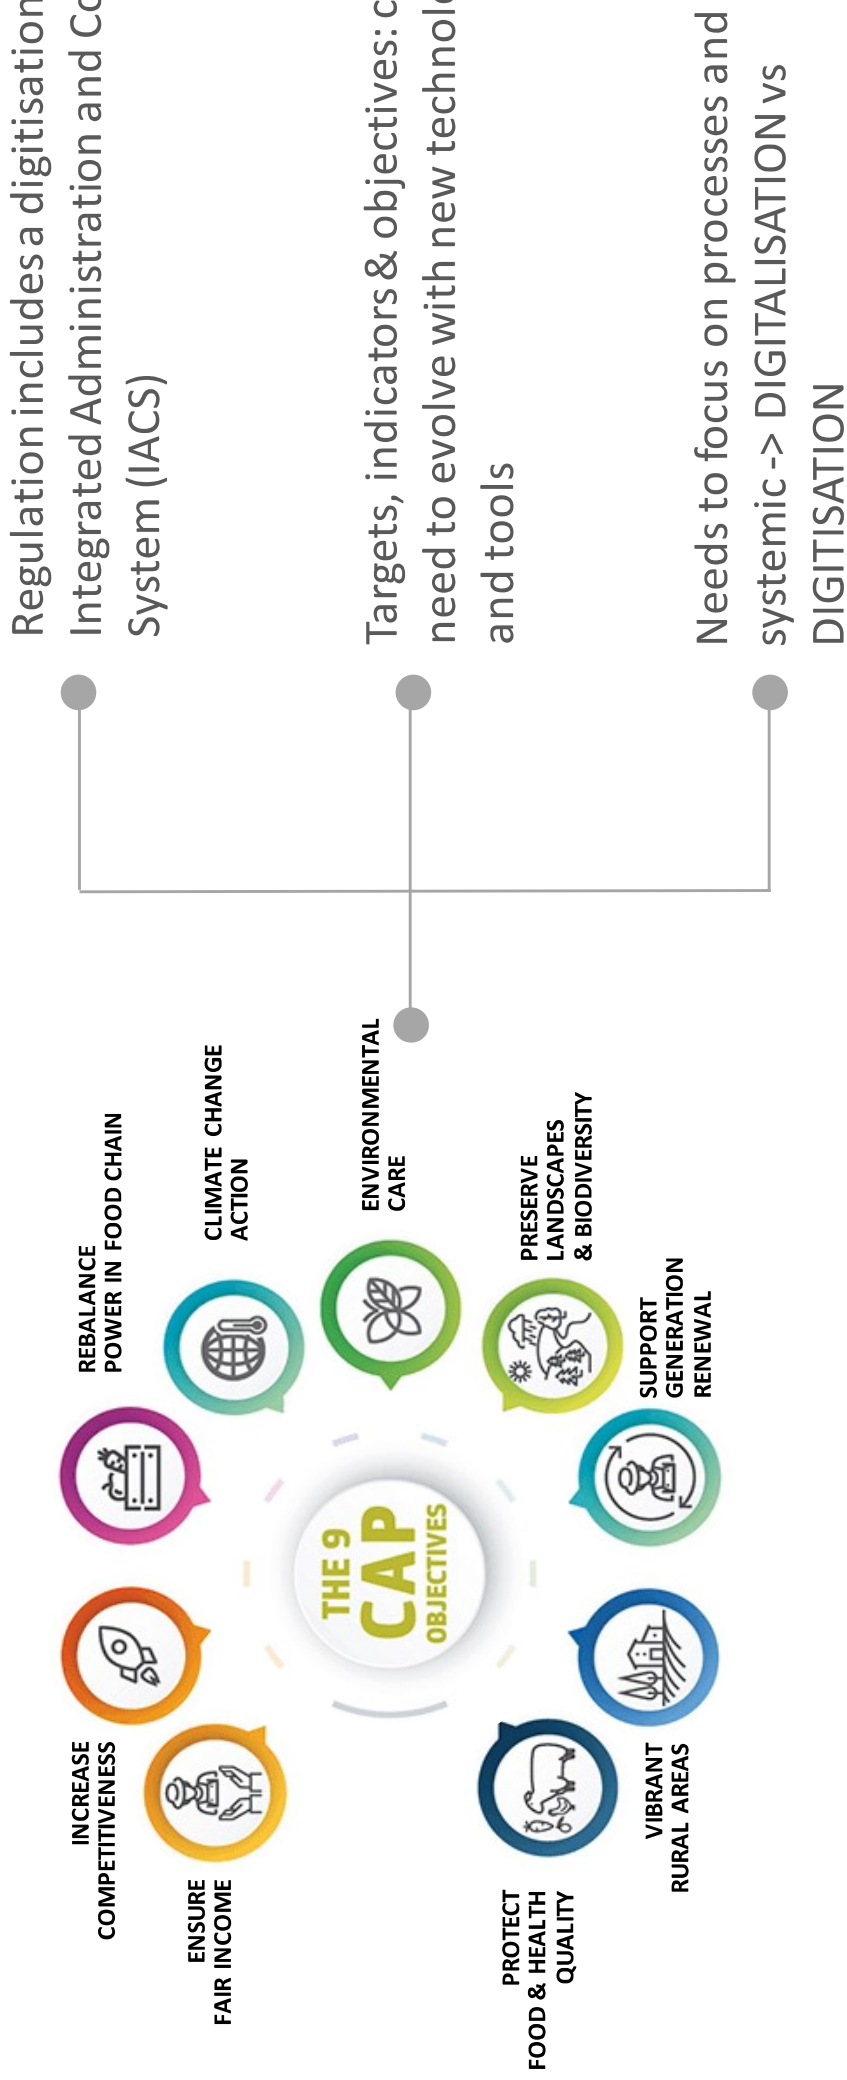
THE 9 CAP OBJECTIVES

ENSURE FAIR INCOME

INCREASE COMPETITIVENESS

REBALANCE POWER IN FOOD CHAIN

CLIMATE CHANGE ACTION

ENVIRONMENTAL CARE

PRESERVE LANDSCAPES & BIODIVERSITY

SUPPORT GENERATION RENEWAL

VIBRANT RURAL AREAS

PROTECT FOOD & HEALTH QUALITY

Regulation includes a digitisation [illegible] Integrated Administration and Co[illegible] System (IACS)

Targets, indicators & objectives: c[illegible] need to evolve with new technolo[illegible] and tools

Needs to focus on processes and systemic -> DIGITALISATION vs DIGITISATION